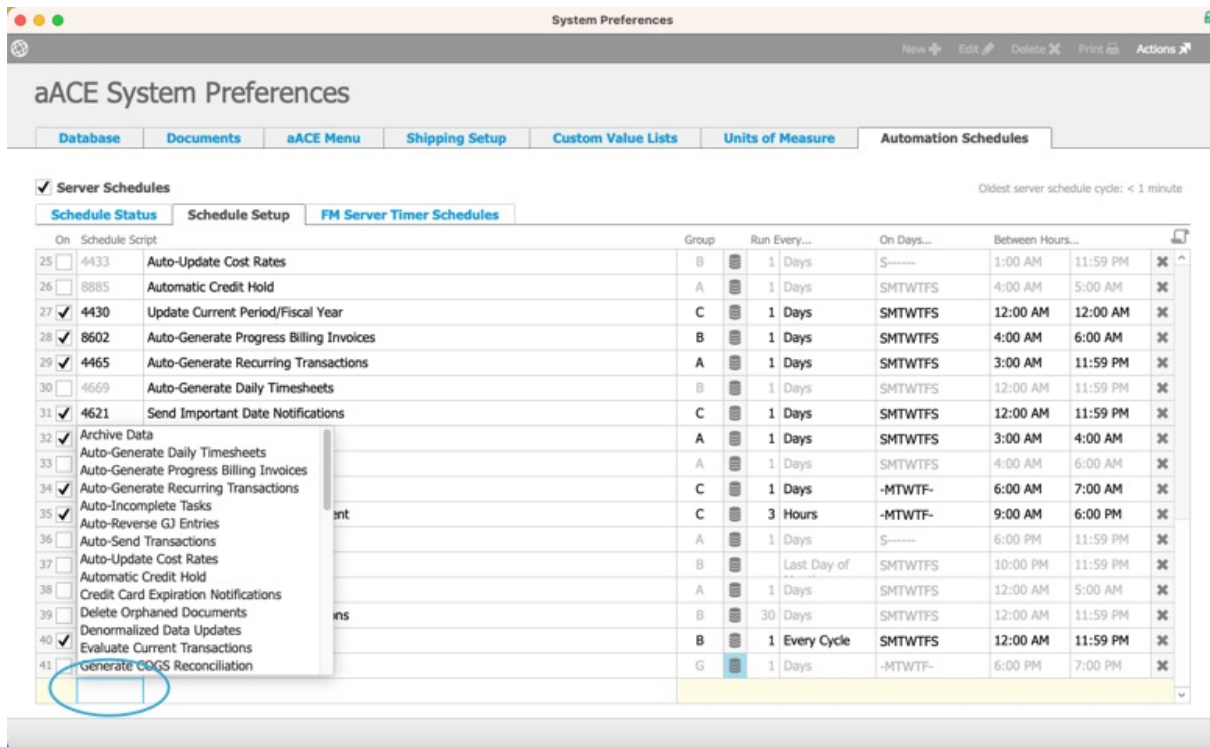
System Preferences

New Edit Delete Print Actions

aACE System Preferences

Database | Documents | aACE Menu | Shipping Setup | Custom Value Lists | Units of Measure | Automation Schedules

✓ Server Schedules

Oldest server schedule cycle: < 1 minute

Schedule Status | Schedule Setup | FM Server Timer Schedules

| | On | Schedule Script | | Group | | Run Every... | | On Days... | Between Hours... | |
|---|---|---|---|---|---|---|---|---|---|---|
| 25 | | 4433 | Auto-Update Cost Rates | B | | 1 | Days | S------ | 1:00 AM | 11:59 PM |
| 26 | | 8885 | Automatic Credit Hold | A | | 1 | Days | SMTWTFS | 4:00 AM | 5:00 AM |
| 27 | ✓ | 4430 | Update Current Period/Fiscal Year | C | | 1 | Days | SMTWTFS | 12:00 AM | 12:00 AM |
| 28 | ✓ | 8602 | Auto-Generate Progress Billing Invoices | B | | 1 | Days | SMTWTFS | 4:00 AM | 6:00 AM |
| 29 | ✓ | 4465 | Auto-Generate Recurring Transactions | A | | 1 | Days | SMTWTFS | 3:00 AM | 11:59 PM |
| 30 | | 4669 | Auto-Generate Daily Timesheets | B | | 1 | Days | SMTWTFS | 12:00 AM | 11:59 PM |
| 31 | ✓ | 4621 | Send Important Date Notifications | C | | 1 | Days | SMTWTFS | 12:00 AM | 11:59 PM |
| 32 | ✓ | | | A | | 1 | Days | SMTWTFS | 3:00 AM | 4:00 AM |
| 33 | | | | A | | 1 | Days | SMTWTFS | 4:00 AM | 6:00 AM |
| 34 | ✓ | | | C | | 1 | Days | -MTWTF- | 6:00 AM | 7:00 AM |
| 35 | ✓ | | ent | C | | 3 | Hours | -MTWTF- | 9:00 AM | 6:00 PM |
| 36 | | | | A | | 1 | Days | S------ | 6:00 PM | 11:59 PM |
| 37 | | | | B | | | Last Day of Month | SMTWTFS | 10:00 PM | 11:59 PM |
| 38 | | | | A | | 1 | Days | SMTWTFS | 12:00 AM | 5:00 AM |
| 39 | | | ns | B | | 30 | Days | SMTWTFS | 12:00 AM | 11:59 PM |
| 40 | ✓ | | | B | | 1 | Every Cycle | SMTWTFS | 12:00 AM | 11:59 PM |
| 41 | | | | G | | 1 | Days | -MTWTF- | 6:00 PM | 7:00 PM |

Archive Data
Auto-Generate Daily Timesheets
Auto-Generate Progress Billing Invoices
Auto-Generate Recurring Transactions
Auto-Incomplete Tasks
Auto-Reverse GJ Entries
Auto-Send Transactions
Auto-Update Cost Rates
Automatic Credit Hold
Credit Card Expiration Notifications
Delete Orphaned Documents
Denormalized Data Updates
Evaluate Current Transactions
Generate COGS Reconciliation